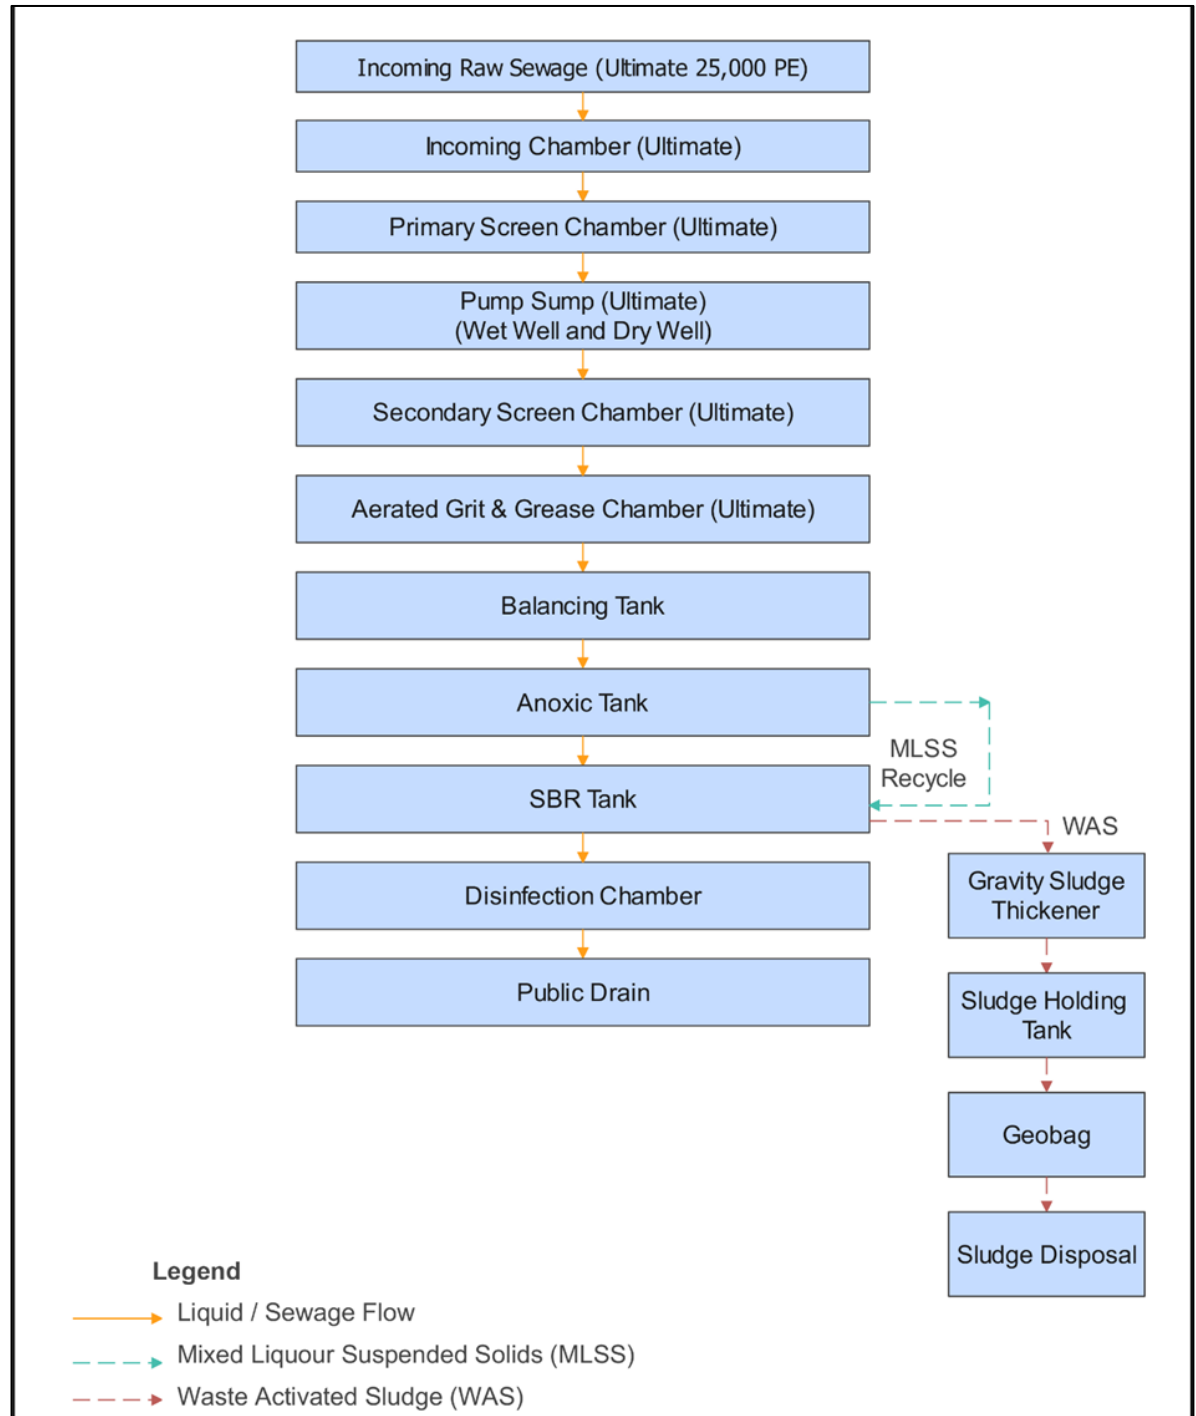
Incoming Raw Sewage (Ultimate 25,000 PE)

Incoming Chamber (Ultimate)

Primary Screen Chamber (Ultimate)

Pump Sump (Ultimate)
(Wet Well and Dry Well)

Secondary Screen Chamber (Ultimate)

Aerated Grit & Grease Chamber (Ultimate)

Balancing Tank

Anoxic Tank

MLSS Recycle

SBR Tank

WAS

Gravity Sludge Thickener

Disinfection Chamber

Public Drain

Sludge Holding Tank

Geobag

Sludge Disposal

Legend

Liquid / Sewage Flow

Mixed Liquour Suspended Solids (MLSS)

Waste Activated Sludge (WAS)